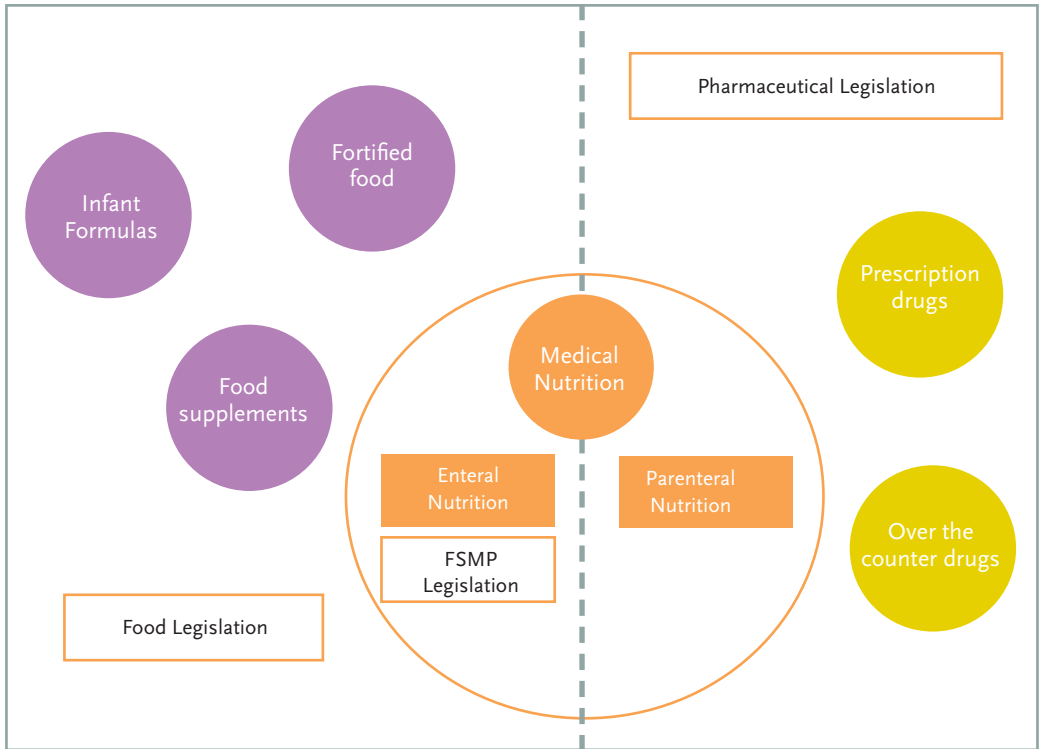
Pharmaceutical Legislation

Fortified food

Infant Formulas

Prescription drugs

Medical Nutrition

Food supplements

Enteral Nutrition

Parenteral Nutrition

Over the counter drugs

FSMP Legislation

Food Legislation